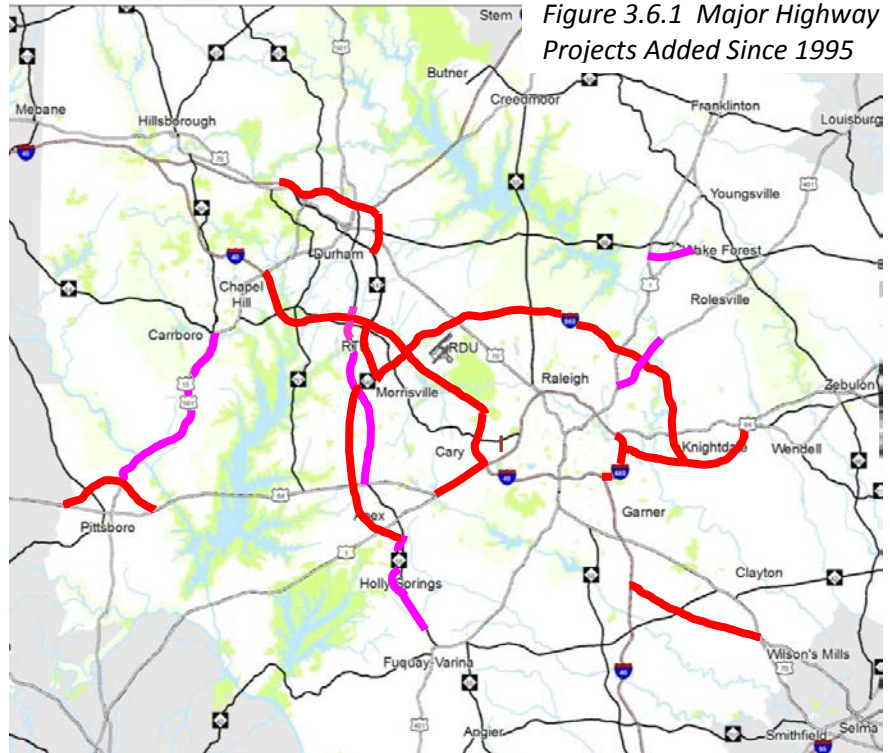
Figure 3.6.1 Major Highway Projects Added Since 1995

Stem
Butner
Creedmoor
Franklinton
Louisburg
Mebane
Hillsborough
Youngsville
Wake Forest
Durham
Chapel Hill
Rolesville
Carrboro
RTP
RDU
Raleigh
Zebulon
Morrisville
Knightdale
Wendell
Cary
Garner
Pittsboro
Apex
Holly Springs
Clayton
Wilson's Mills
Fuquay-Varina
Angier
Smithfield
Selma
40
85
70
501
15
501
1
64
540
440
40
64
70
401
40
95